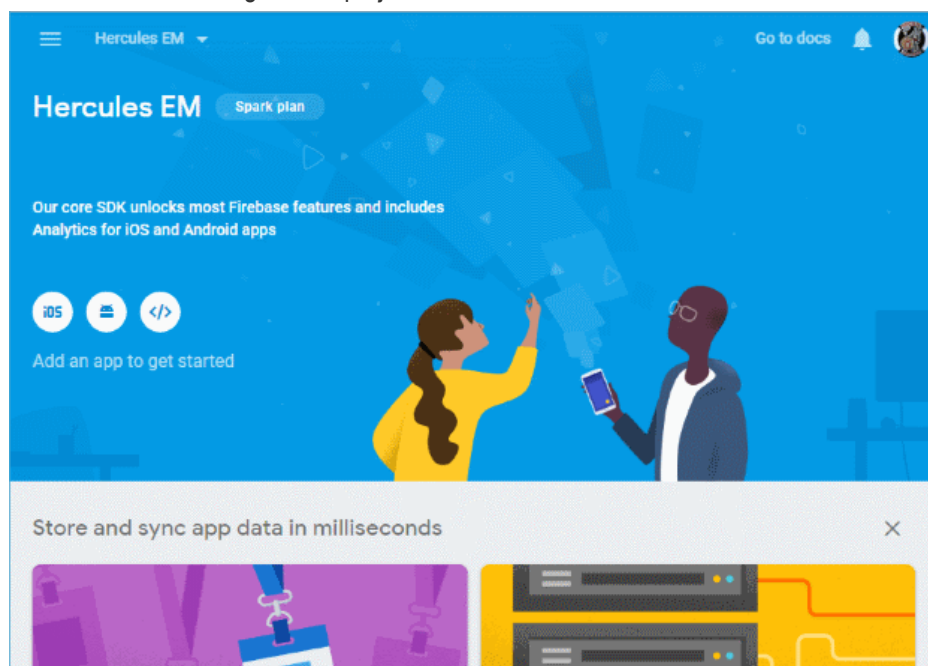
Hercules EM

Go to docs

Hercules EM Spark plan

Our core SDK unlocks most Firebase features and includes Analytics for iOS and Android apps

iOS

</>

Add an app to get started

Store and sync app data in milliseconds

×